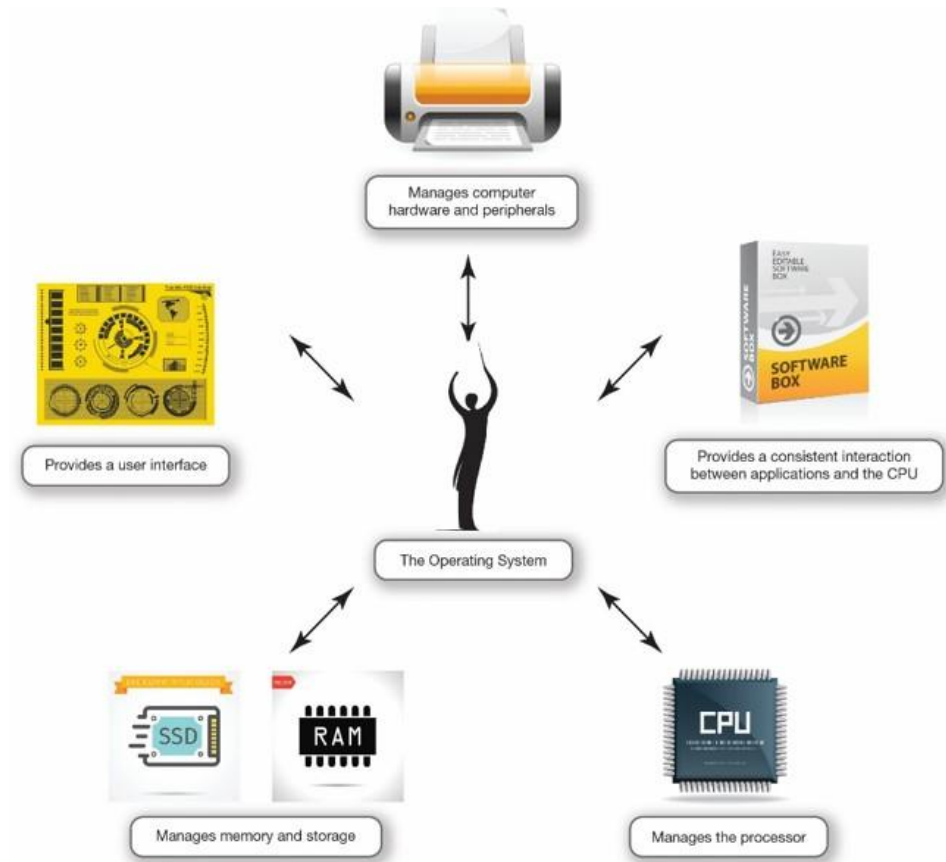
Manages computer hardware and peripherals

EASY EDITABLE SOFTWARE BOX

SOFTWARE BOX

SOFTWARE BOX

Provides a user interface

Provides a consistent interaction between applications and the CPU

The Operating System

SSD

RAM

CPU

Manages memory and storage

Manages the processor